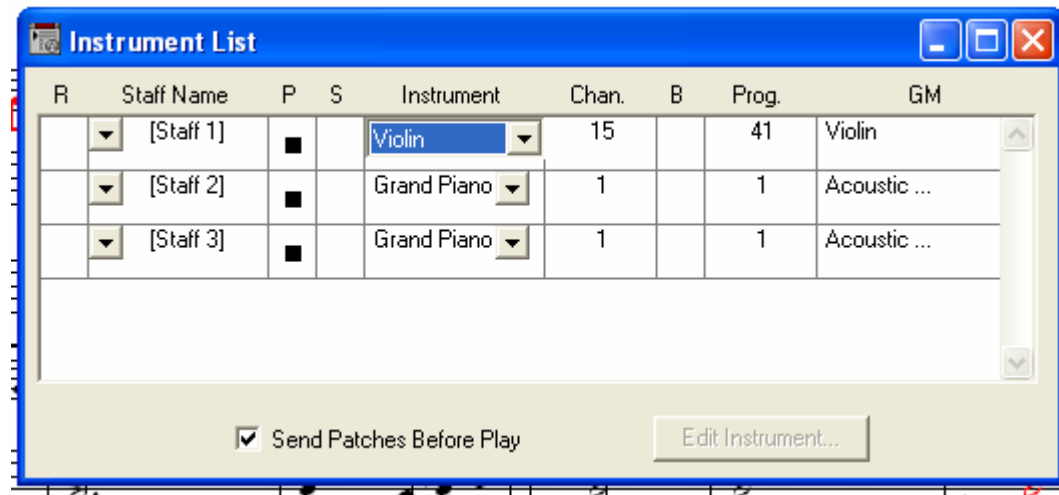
Instrument List

| R | Staff Name | P | S | Instrument | Chan. | B | Prog. | GM |
|---|---|---|---|---|---|---|---|---|
| | [Staff 1] | ■ | | Violin | 15 | | 41 | Violin |
| | [Staff 2] | ■ | | Grand Piano | 1 | | 1 | Acoustic ... |
| | [Staff 3] | ■ | | Grand Piano | 1 | | 1 | Acoustic ... |

Send Patches Before Play

Edit Instrument...